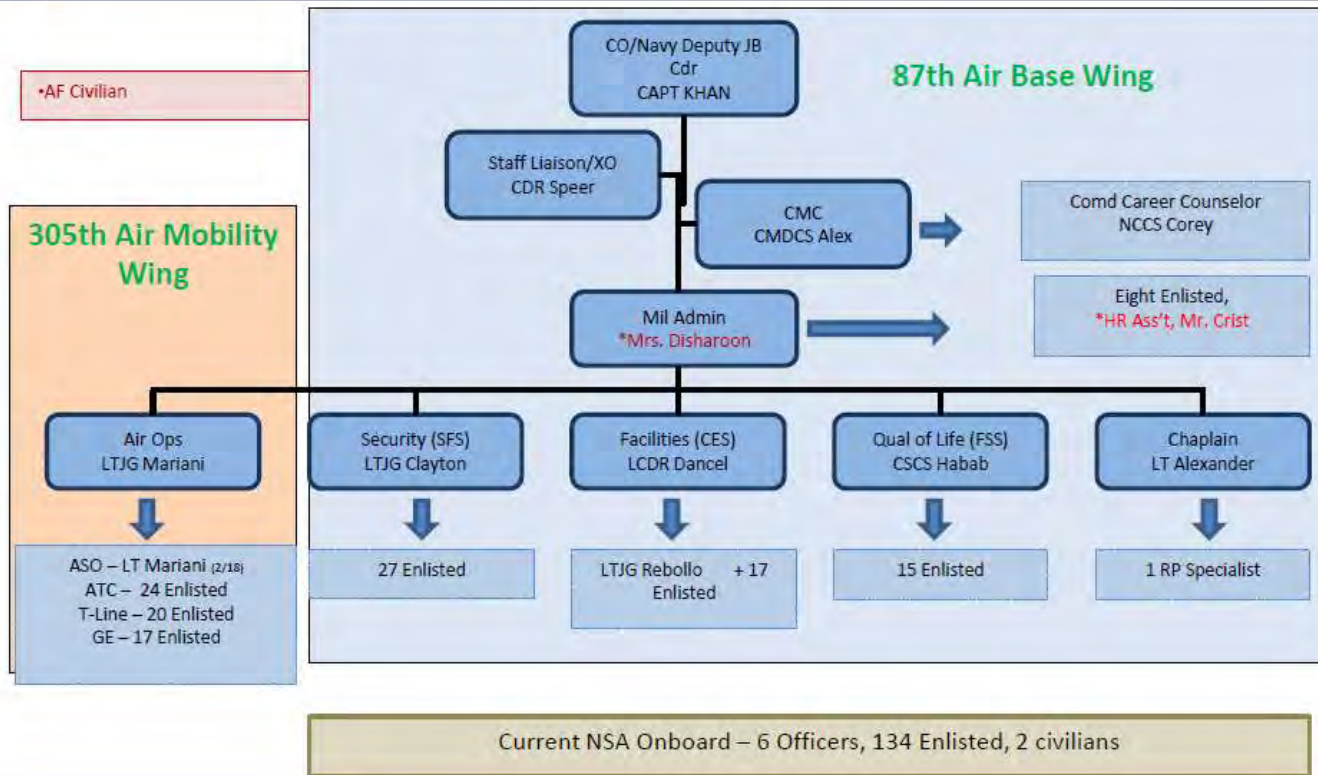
•AF Civilian

CO/Navy Deputy JB
Cdr
CAPT KHAN

87th Air Base Wing

Staff Liaison/XO
CDR Speer

CMC
CMDCS Alex

Comd Career Counselor
NCCS Corey

305th Air Mobility Wing

Mil Admin
*Mrs. Disharoon

Eight Enlisted,
*HR Ass't, Mr. Crist

Air Ops
LTJG Mariani

Security (SFS)
LTJG Clayton

Facilities (CES)
LCDR Dancel

Qual of Life (FSS)
CSCS Habab

Chaplain
LT Alexander

ASO – LT Mariani (2/18)
ATC – 24 Enlisted
T-Line – 20 Enlisted
GE – 17 Enlisted

27 Enlisted

LTJG Rebollo + 17 Enlisted

15 Enlisted

1 RP Specialist

Current NSA Onboard – 6 Officers, 134 Enlisted, 2 civilians